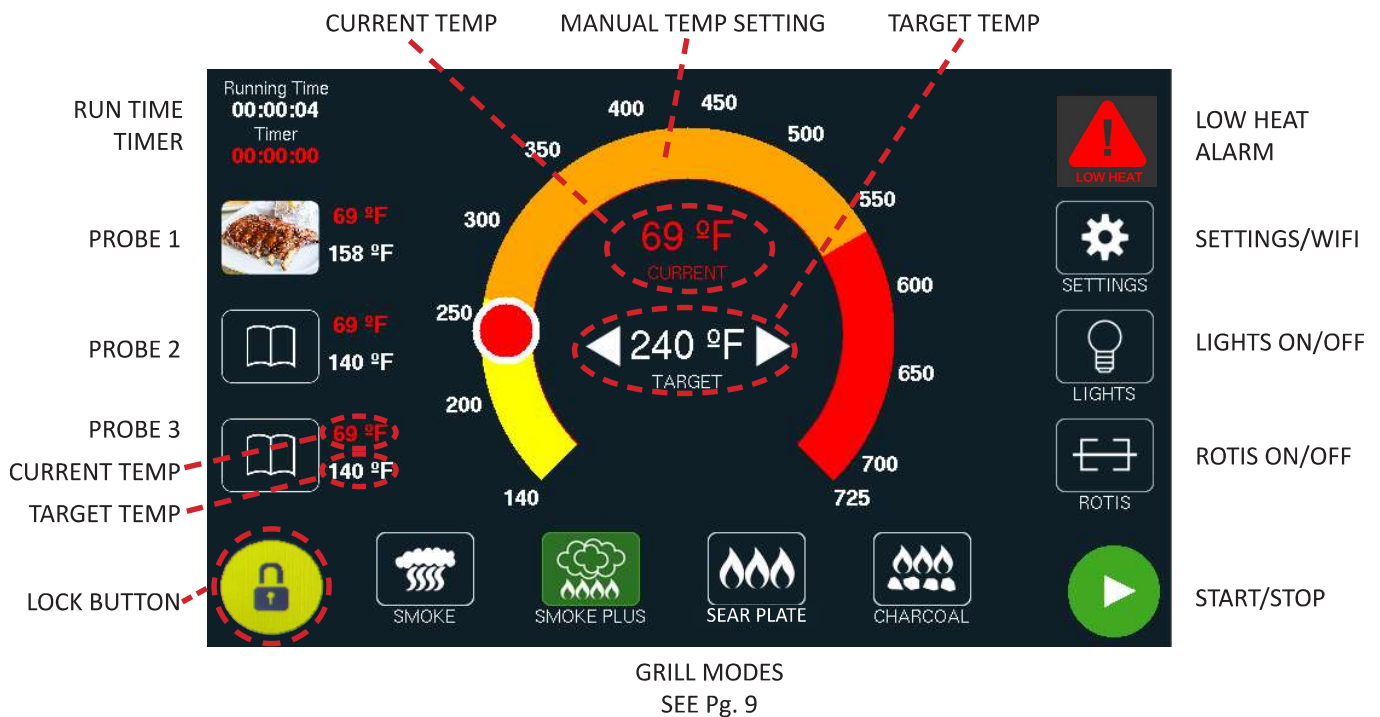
CURRENT TEMP

MANUAL TEMP SETTING

TARGET TEMP

RUN TIME TIMER

Running Time
00:00:04
Timer
00:00:00

LOW HEAT ALARM

LOW HEAT

PROBE 1

69 ºF
158 ºF

SETTINGS/WIFI

SETTINGS

PROBE 2

69 ºF
140 ºF

LIGHTS ON/OFF

LIGHTS

PROBE 3

69 ºF
140 ºF

CURRENT TEMP

TARGET TEMP

ROTIS ON/OFF

ROTIS

140
200
250
300
350
400
450
500
550
600
650
700
725

69 ºF
CURRENT

240 ºF
TARGET

LOCK BUTTON

SMOKE

SMOKE PLUS

SEAR PLATE

CHARCOAL

START/STOP

GRILL MODES
SEE Pg. 9